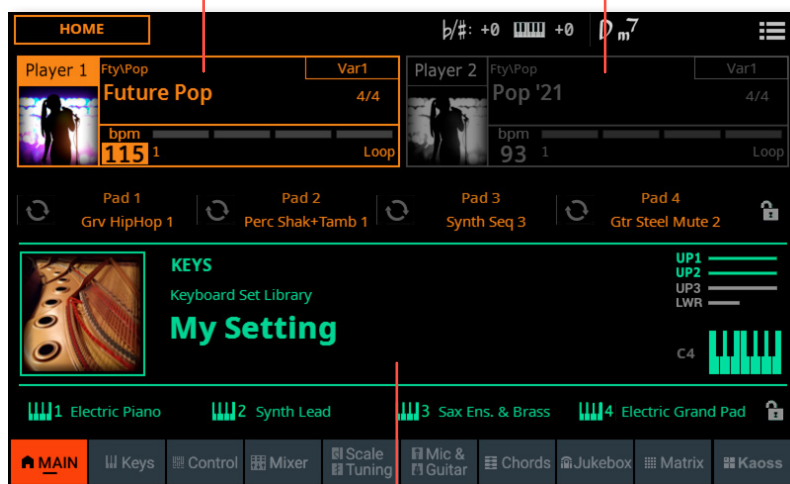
HOME

♭/♯: +0 +0 D m7

Player 1 Fty\Pop Var1
Future Pop 4/4
bpm
115 1 Loop

Player 2 Fty\Pop Var1
Pop '21 4/4
bpm
93 1 Loop

Pad 1 Grv HipHop 1
Pad 2 Perc Shak+Tamb 1
Pad 3 Synth Seq 3
Pad 4 Gtr Steel Mute 2

KEYS
Keyboard Set Library
My Setting

UP1
UP2
UP3
LWR
C4

1 Electric Piano
2 Synth Lead
3 Sax Ens. & Brass
4 Electric Grand Pad

MAIN | Keys | Control | Mixer | Scale Tuning | Mic & Guitar | Chords | Jukebox | Matrix | Kaoss